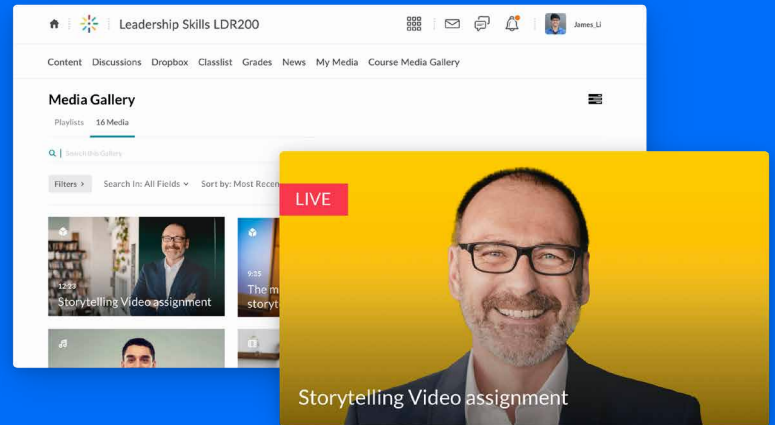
Leadership Skills LDR200

James_Li

Content Discussions Dropbox Classlist Grades News My Media Course Media Gallery

Media Gallery

Playlists 16 Media

Search this Gallery

Filters Search In: All Fields Sort by: Most Recen

12:23
Storytelling Video assignment

9:35
The m
story

LIVE

Storytelling Video assignment